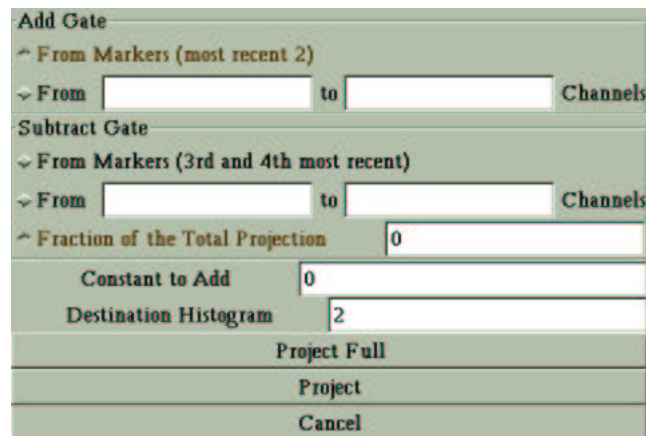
Add Gate

From Markers (most recent 2)

From to Channels

Subtract Gate

From Markers (3rd and 4th most recent)

From to Channels

Fraction of the Total Projection 0

Constant to Add 0

Destination Histogram 2

Project Full

Project

Cancel